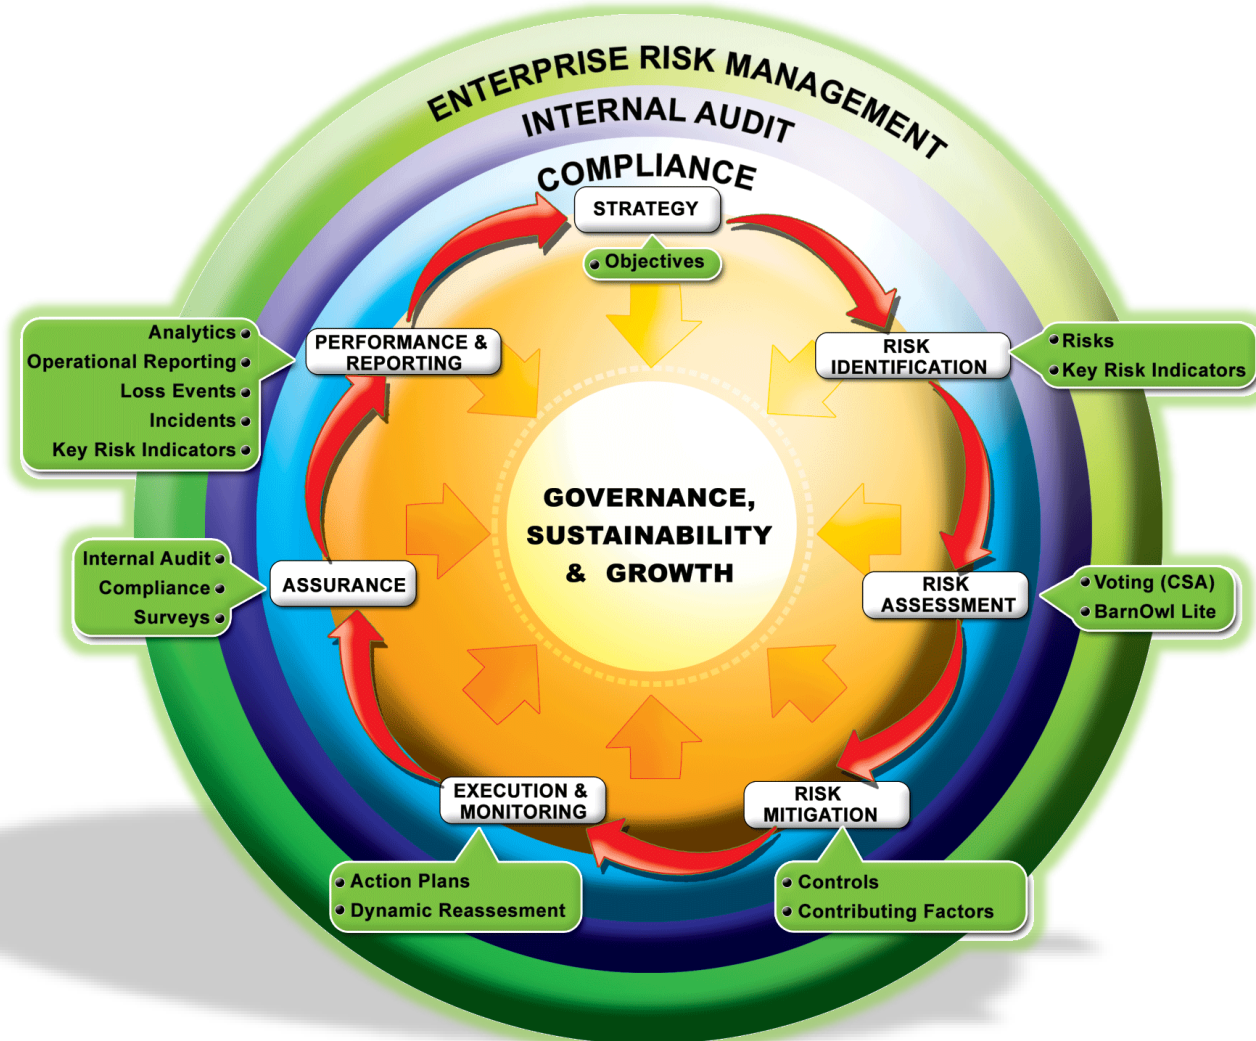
ENTERPRISE RISK MANAGEMENT
INTERNAL AUDIT
COMPLIANCE

STRATEGY
Objectives

RISK IDENTIFICATION
Risks
Key Risk Indicators

RISK ASSESSMENT
Voting (CSA)
BarnOwl Lite

RISK MITIGATION
Controls
Contributing Factors

EXECUTION & MONITORING
Action Plans
Dynamic Reassesment

ASSURANCE
Internal Audit
Compliance
Surveys

PERFORMANCE & REPORTING
Analytics
Operational Reporting
Loss Events
Incidents
Key Risk Indicators

GOVERNANCE, SUSTAINABILITY & GROWTH